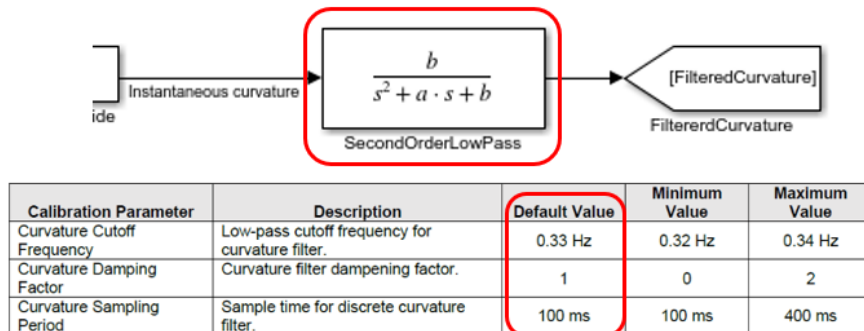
ide

Instantaneous curvature

$\frac{b}{s^2 + a \cdot s + b}$

SecondOrderLowPass

[FilteredCurvature]

FiltererdCurvature

| Calibration Parameter | Description | Default Value | Minimum Value | Maximum Value |
|---|---|---|---|---|
| Curvature Cutoff Frequency | Low-pass cutoff frequency for curvature filter. | 0.33 Hz | 0.32 Hz | 0.34 Hz |
| Curvature Damping Factor | Curvature filter dampening factor. | 1 | 0 | 2 |
| Curvature Sampling Period | Sample time for discrete curvature filter. | 100 ms | 100 ms | 400 ms |